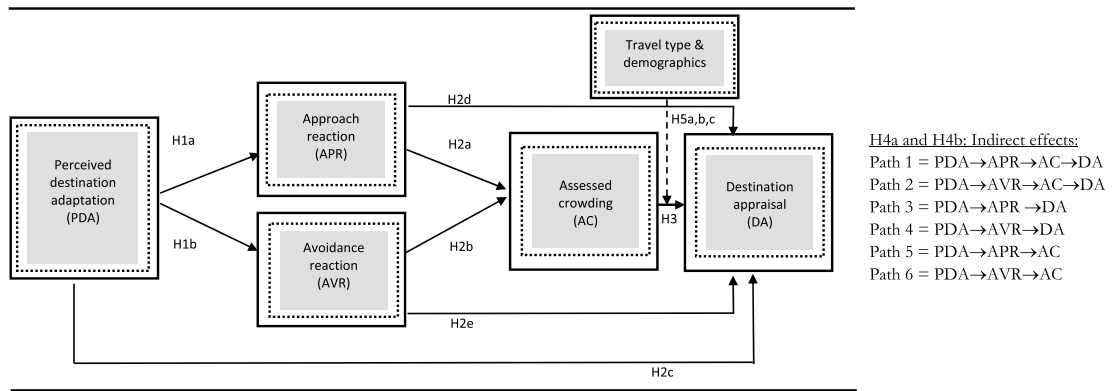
Travel type & demographics

Approach reaction (APR)

H2d

H5a,b,c

Perceived destination adaptation (PDA)

H1a

H2a

Assessed crowding (AC)

Destination appraisal (DA)

H3

H1b

H2b

Avoidance reaction (AVR)

H2e

H2c

H4a and H4b: Indirect effects:
Path 1 = PDA→APR→AC→DA
Path 2 = PDA→AVR→AC→DA
Path 3 = PDA→APR →DA
Path 4 = PDA→AVR→DA
Path 5 = PDA→APR→AC
Path 6 = PDA→AVR→AC